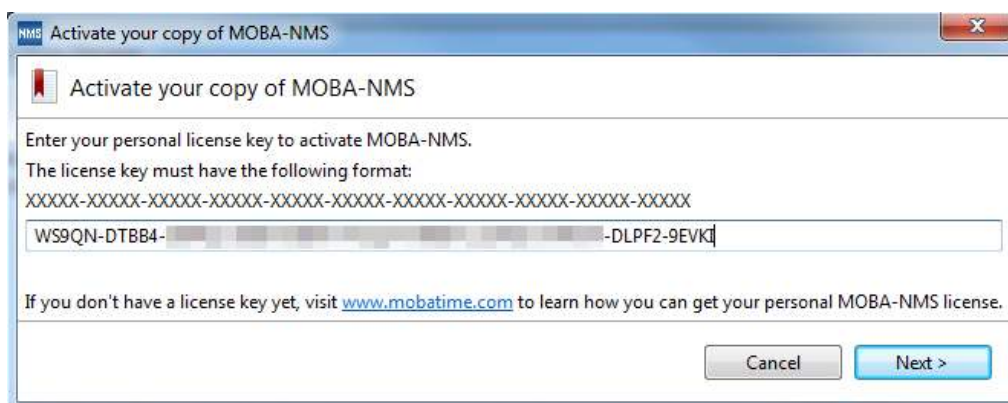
NMS Activate your copy of MOBA-NMS

Activate your copy of MOBA-NMS

Enter your personal license key to activate MOBA-NMS.

The license key must have the following format:

XXXXX-XXXXX-XXXXX-XXXXX-XXXXX-XXXXX-XXXXX-XXXXX-XXXXX-XXXXX

WS9QN-DTBB4-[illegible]-DLPF2-9EVKI

If you don't have a license key yet, visit www.mobatime.com to learn how you can get your personal MOBA-NMS license.

Cancel

Next >